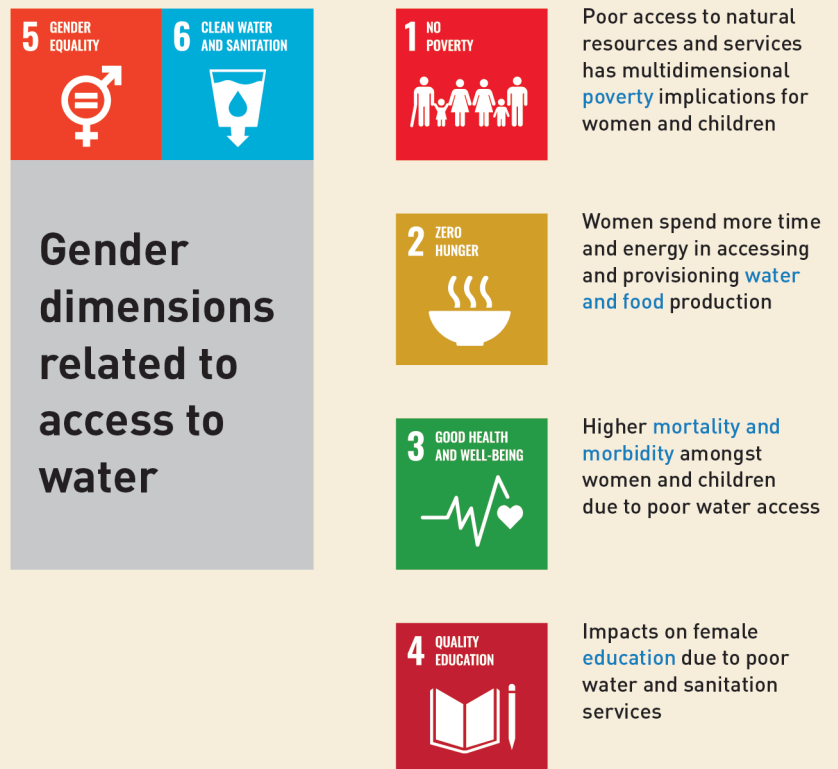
5 GENDER EQUALITY

6 CLEAN WATER AND SANITATION

Gender dimensions related to access to water

1 NO POVERTY

Poor access to natural resources and services has multidimensional poverty implications for women and children

2 ZERO HUNGER

Women spend more time and energy in accessing and provisioning water and food production

3 GOOD HEALTH AND WELL-BEING

Higher mortality and morbidity amongst women and children due to poor water access

4 QUALITY EDUCATION

Impacts on female education due to poor water and sanitation services